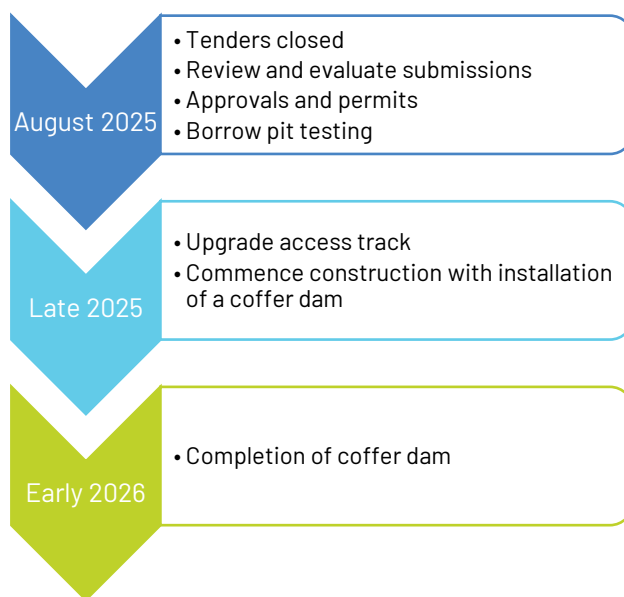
August 2025

• Tenders closed
• Review and evaluate submissions
• Approvals and permits
• Borrow pit testing

Late 2025

• Upgrade access track
• Commence construction with installation of a coffer dam

Early 2026

• Completion of coffer dam